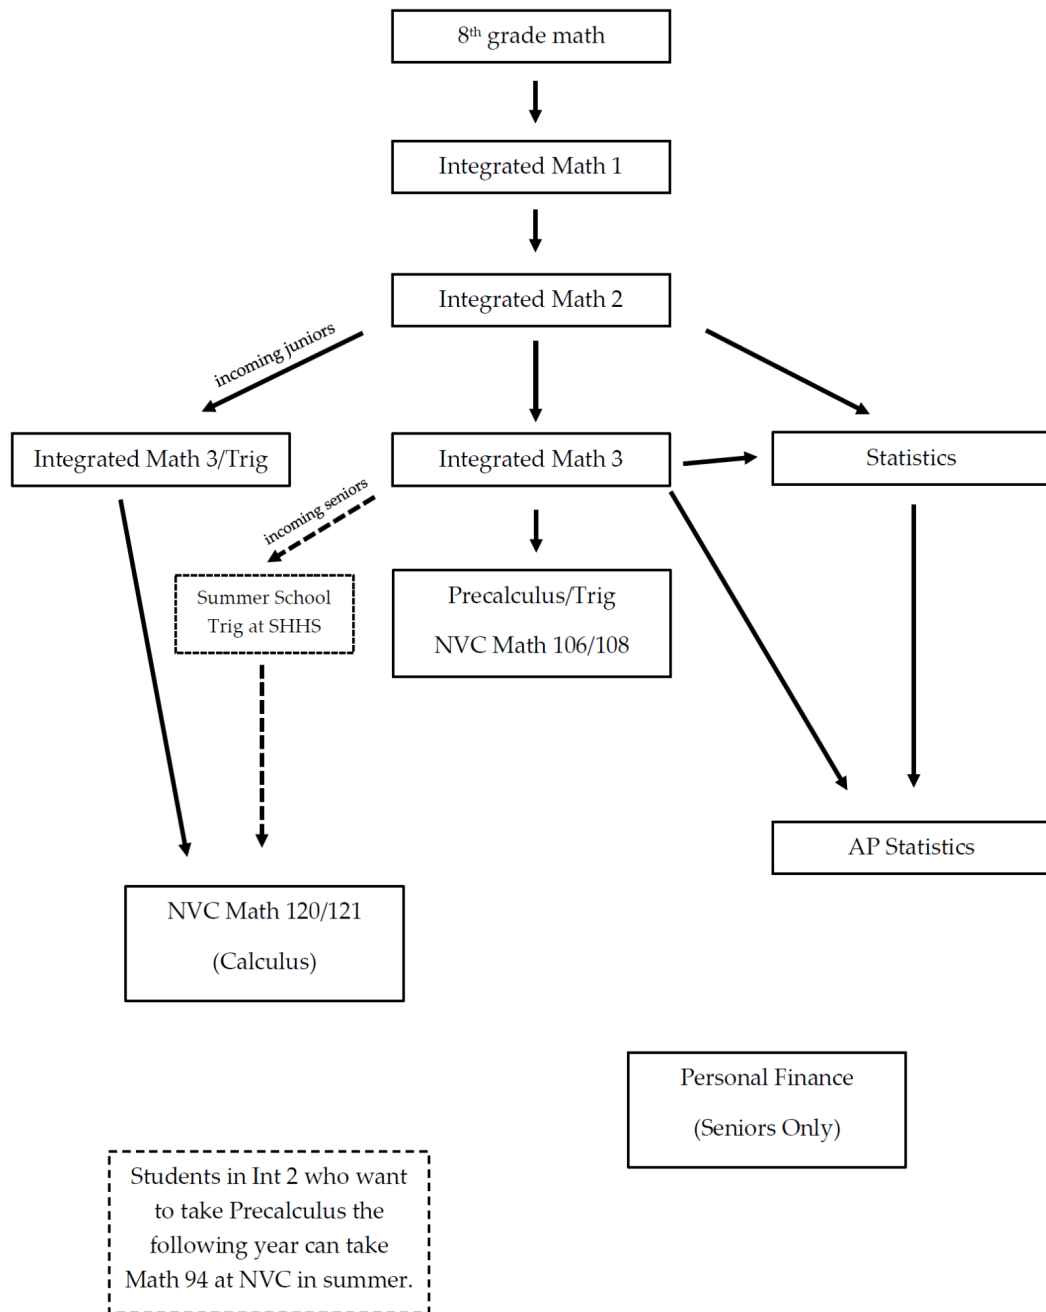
8$^{th}$ grade math

Integrated Math 1

Integrated Math 2

incoming juniors

Integrated Math 3/Trig

Integrated Math 3

Statistics

incoming seniors

Summer School Trig at SHHS

Precalculus/Trig

NVC Math 106/108

AP Statistics

NVC Math 120/121

(Calculus)

Personal Finance

(Seniors Only)

Students in Int 2 who want to take Precalculus the following year can take Math 94 at NVC in summer.